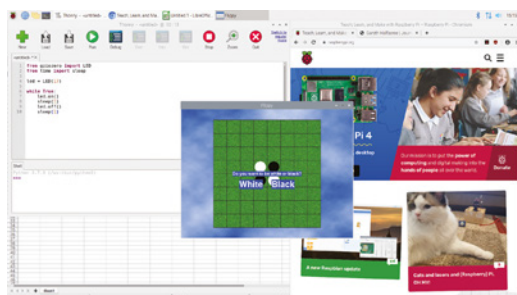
Thonny - <untitled>
Teach, Learn, and Ma
Untitled 1 - LibreOffi
Flippy

New Load Save Run Debug Over Into Out Stop Zoom Quit

<untitled> * ✕

from gpiozero import LED
from time import sleep

led = LED(17)

while True:
    led.on()
    sleep(1)
    led.off()
    sleep(1)

Shell
Python 3.7.3 (/usr/bin/python3)

Sheet1

Flippy

Do you want to be white or black?
White
Black

Teach, Learn, and Make with Raspberry Pi – Raspberry Pi - Chromium
raspberrypi.org

Pi 4

Our mission is to put the power of computing and digital making into the hands of people all over the world.
Donate

A new Raspbian update
Cats and lasers and [Raspberry] Pi,